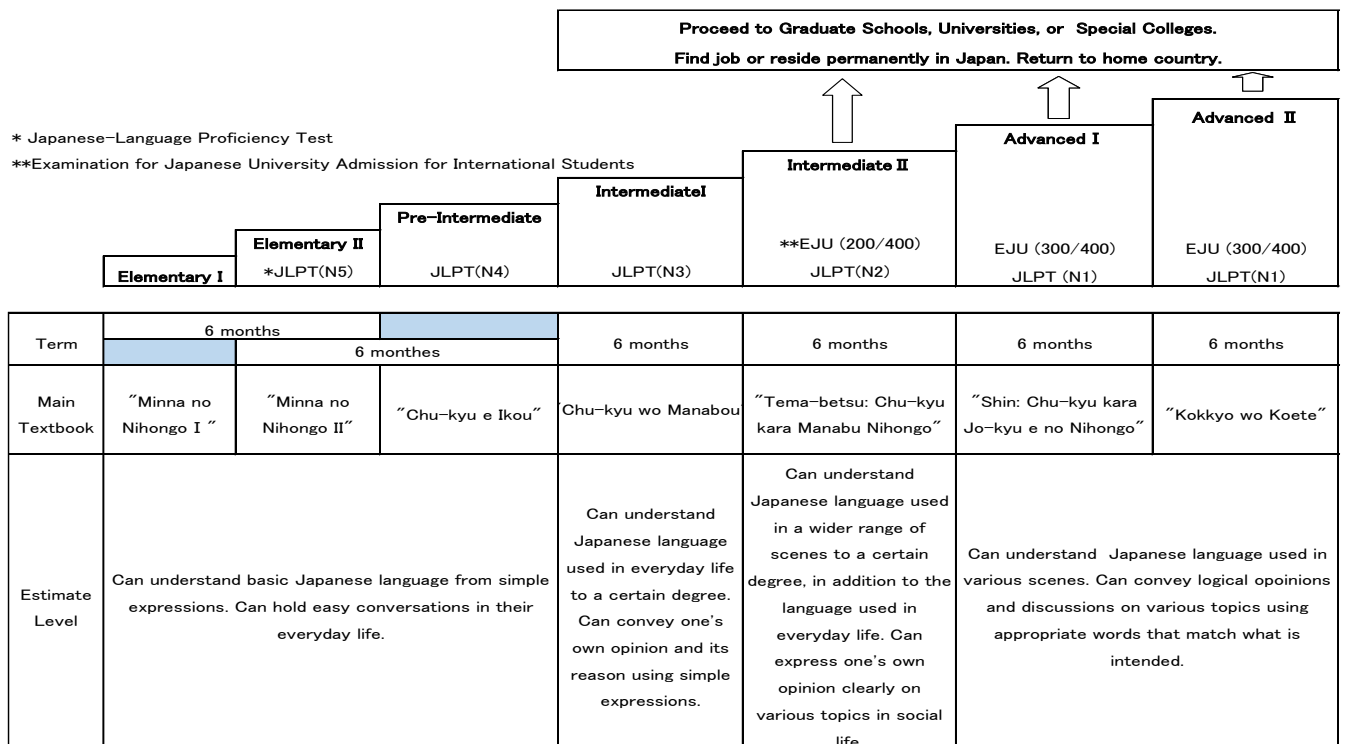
Proceed to Graduate Schools, Universities, or Special Colleges.

Find job or reside permanently in Japan. Return to home country.

* Japanese-Language Proficiency Test

**Examination for Japanese University Admission for International Students

Advanced Ⅱ

Advanced Ⅰ

Intermediate Ⅱ

IntermediateⅠ

Pre-Intermediate

Elementary Ⅱ

Elementary Ⅰ

*JLPT(N5)

JLPT(N4)

JLPT(N3)

**EJU (200/400)
JLPT(N2)

EJU (300/400)
JLPT (N1)

EJU (300/400)
JLPT(N1)

| Term | 6 months | | | 6 months | 6 months | 6 months | 6 months |
|---|---|---|---|---|---|---|---|
| | | 6 monthes | | | | | |
| Main Textbook | "Minna no Nihongo Ⅰ " | "Minna no Nihongo Ⅱ" | "Chu-kyu e Ikou" | "Chu-kyu wo Manabou | "Tema-betsu: Chu-kyu kara Manabu Nihongo" | "Shin: Chu-kyu kara Jo-kyu e no Nihongo" | "Kokkyo wo Koete" |
| Estimate Level | Can understand basic Japanese language from simple expressions. Can hold easy conversations in their everyday life. | | | Can understand Japanese language used in everyday life to a certain degree. Can convey one's own opinion and its reason using simple expressions. | Can understand Japanese language used in a wider range of scenes to a certain degree, in addition to the language used in everyday life. Can express one's own opinion clearly on various topics in social life. | Can understand Japanese language used in various scenes. Can convey logical opoinions and discussions on various topics using appropriate words that match what is intended. | |